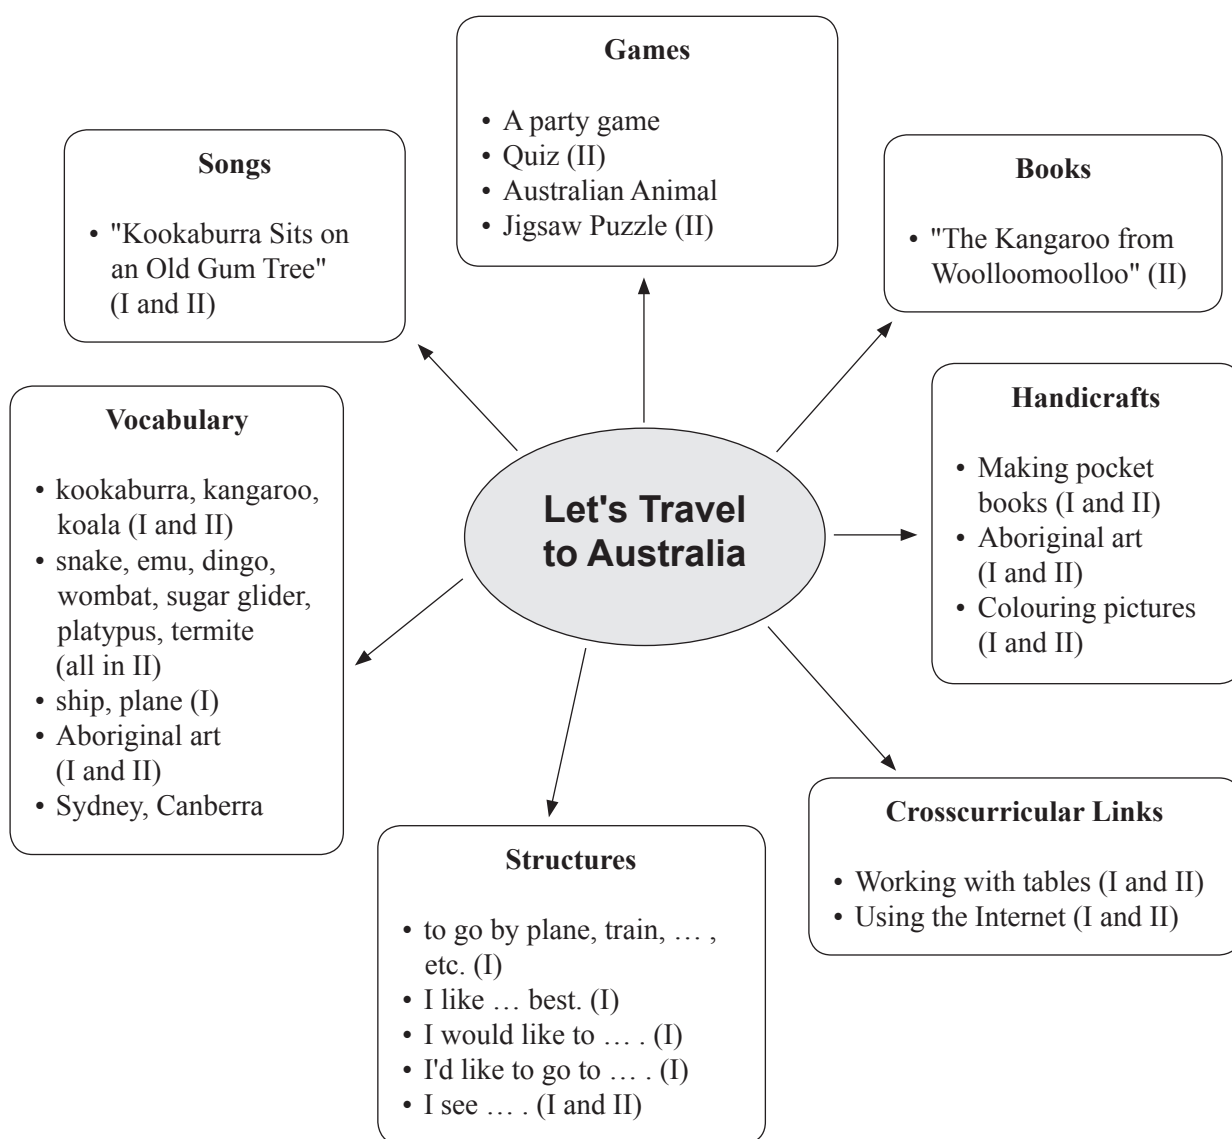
Let's Travel to Australia

Games
• A party game
• Quiz (II)
• Australian Animal
• Jigsaw Puzzle (II)

Songs
• "Kookaburra Sits on an Old Gum Tree" (I and II)

Books
• "The Kangaroo from Woolloomoolloo" (II)

Vocabulary
• kookaburra, kangaroo, koala (I and II)
• snake, emu, dingo, wombat, sugar glider, platypus, termite (all in II)
• ship, plane (I)
• Aboriginal art (I and II)
• Sydney, Canberra

Handicrafts
• Making pocket books (I and II)
• Aboriginal art (I and II)
• Colouring pictures (I and II)

Structures
• to go by plane, train, … , etc. (I)
• I like … best. (I)
• I would like to … . (I)
• I'd like to go to … . (I)
• I see … . (I and II)

Crosscurricular Links
• Working with tables (I and II)
• Using the Internet (I and II)